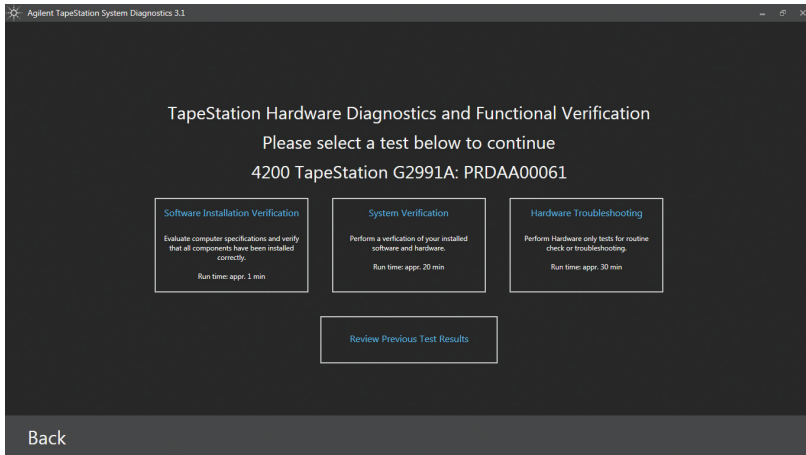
Agilent TapeStation System Diagnostics 3.1

TapeStation Hardware Diagnostics and Functional Verification
Please select a test below to continue
4200 TapeStation G2991A: PRDAA00061

Software Installation Verification

Evaluate computer specifications and verify that all components have been installed correctly.

Run time: appr. 1 min

System Verification

Perform a verification of your installed software and hardware.

Run time: appr. 20 min

Hardware Troubleshooting

Perform Hardware only tests for routine check or troubleshooting.

Run time: appr. 30 min

Review Previous Test Results

Back